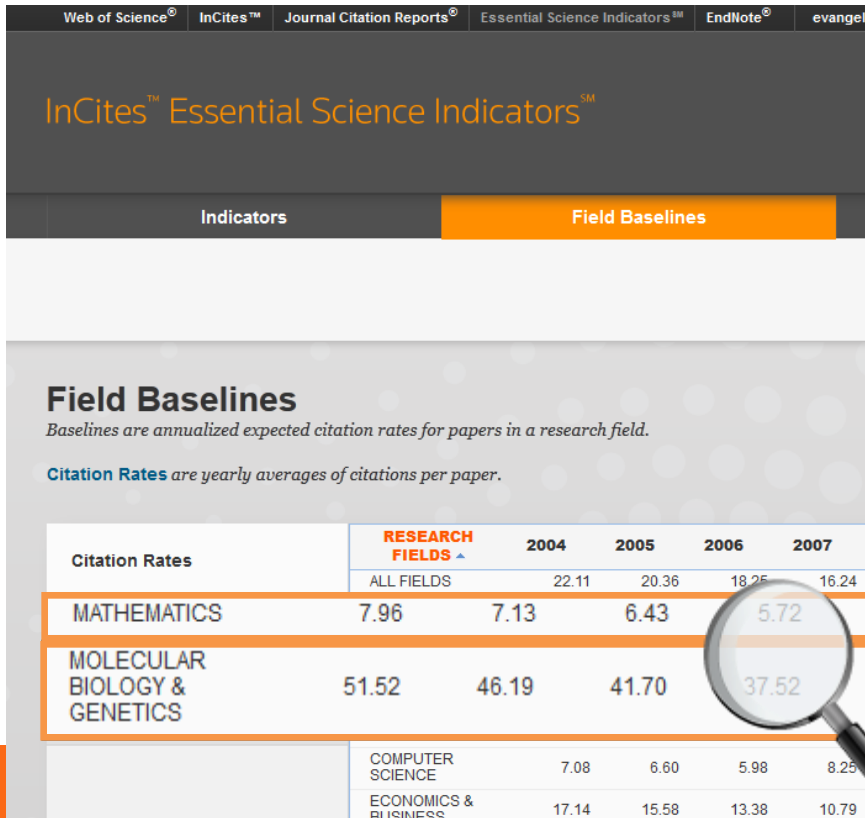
Web of Science® | InCites™ | Journal Citation Reports® | Essential Science Indicators℠ | EndNote® | evangel

InCites™ Essential Science Indicators℠

Indicators | Field Baselines

Field Baselines

Baselines are annualized expected citation rates for papers in a research field.

Citation Rates are yearly averages of citations per paper.

| Citation Rates | RESEARCH FIELDS | 2004 | 2005 | 2006 | 2007 |
|---|---|---|---|---|---|
| | ALL FIELDS | 22.11 | 20.36 | 18.25 | 16.24 |
| | MATHEMATICS | 7.96 | 7.13 | 6.43 | 5.72 |
| | MOLECULAR BIOLOGY & GENETICS | 51.52 | 46.19 | 41.70 | 37.52 |
| | COMPUTER SCIENCE | 7.08 | 6.60 | 5.98 | 8.25 |
| | ECONOMICS & BUSINESS | 17.14 | 15.58 | 13.38 | 10.79 |